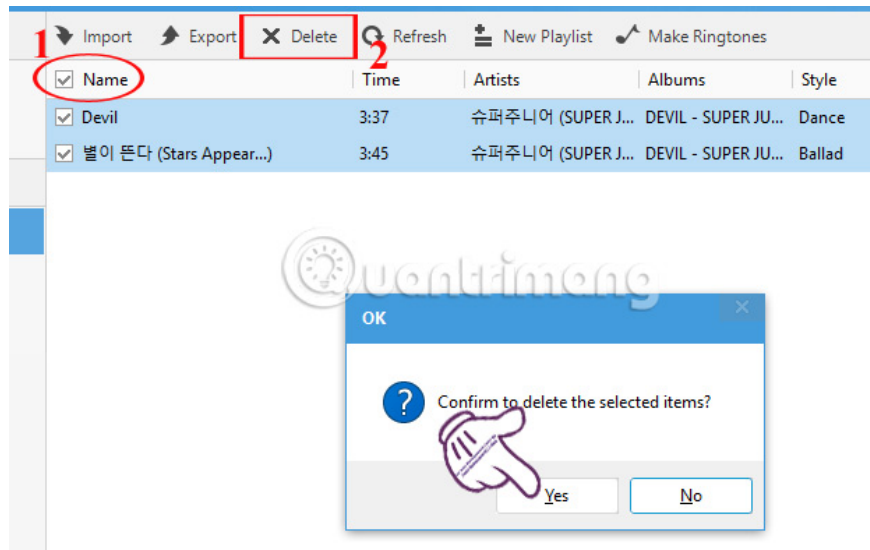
Import Export Delete Refresh New Playlist Make Ringtones

1 2

| Name | Time | Artists | Albums | Style |
|---|---|---|---|---|
| Devil | 3:37 | 슈퍼주니어 (SUPER J... | DEVIL - SUPER JU... | Dance |
| 별이 뜬다 (Stars Appear...) | 3:45 | 슈퍼주니어 (SUPER J... | DEVIL - SUPER JU... | Ballad |

Quantrimang

OK

Confirm to delete the selected items?

Yes No